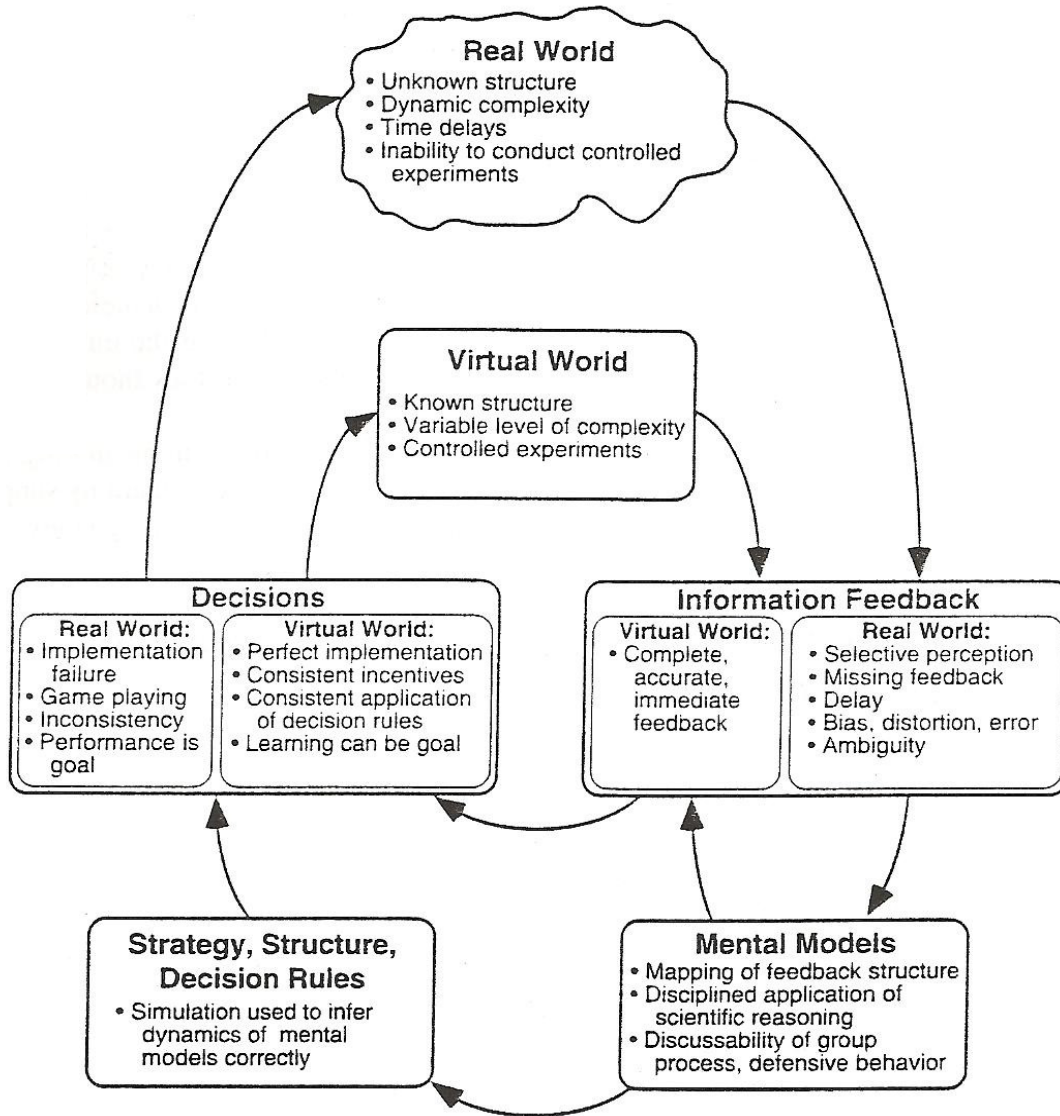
Real World
• Unknown structure
• Dynamic complexity
• Time delays
• Inability to conduct controlled experiments

Virtual World
• Known structure
• Variable level of complexity
• Controlled experiments

Decisions
Real World:
• Implementation failure
• Game playing
• Inconsistency
• Performance is goal
Virtual World:
• Perfect implementation
• Consistent incentives
• Consistent application of decision rules
• Learning can be goal

Information Feedback
Virtual World:
• Complete, accurate, immediate feedback
Real World:
• Selective perception
• Missing feedback
• Delay
• Bias, distortion, error
• Ambiguity

Strategy, Structure, Decision Rules
• Simulation used to infer dynamics of mental models correctly

Mental Models
• Mapping of feedback structure
• Disciplined application of scientific reasoning
• Discussability of group process, defensive behavior